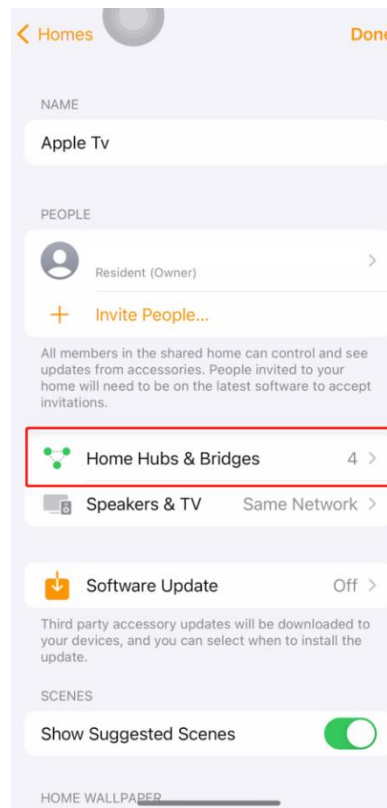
< Homes

Done

NAME

Apple Tv

PEOPLE

Resident (Owner)

+ Invite People...

All members in the shared home can control and see updates from accessories. People invited to your home will need to be on the latest software to accept invitations.

Home Hubs & Bridges 4 >

Speakers & TV Same Network >

Software Update Off >

Third party accessory updates will be downloaded to your devices, and you can select when to install the update.

SCENES

Show Suggested Scenes

HOME WALLPAPER